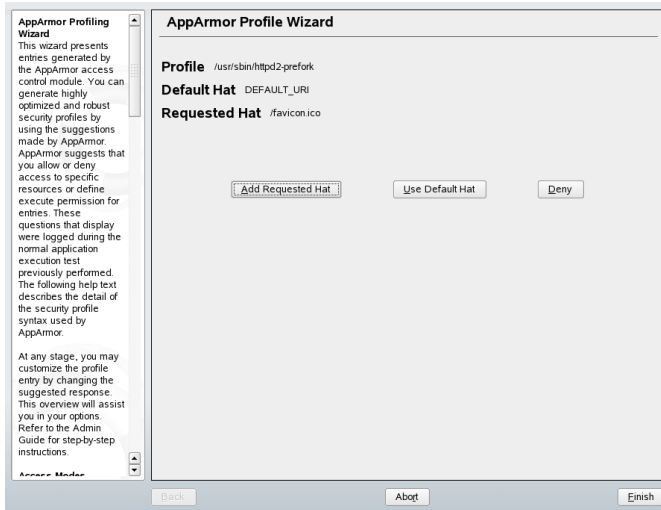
AppArmor Profiling Wizard
This wizard presents entries generated by the AppArmor access control module. You can generate highly optimized and robust security profiles by using the suggestions made by AppArmor. AppArmor suggests that you allow or deny access to specific resources or define execute permission for entries. These questions that display were logged during the normal application execution test previously performed. The following help text describes the detail of the security profile syntax used by AppArmor.

At any stage, you may customize the profile entry by changing the suggested response. This overview will assist you in your options. Refer to the Admin Guide for step-by-step instructions.

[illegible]

AppArmor Profile Wizard

Profile /usr/sbin/httpd2-prefork
Default Hat DEFAULT_URI
Requested Hat /favicon.ico

Add Requested Hat
Use Default Hat
Deny

Back
Abort
Finish